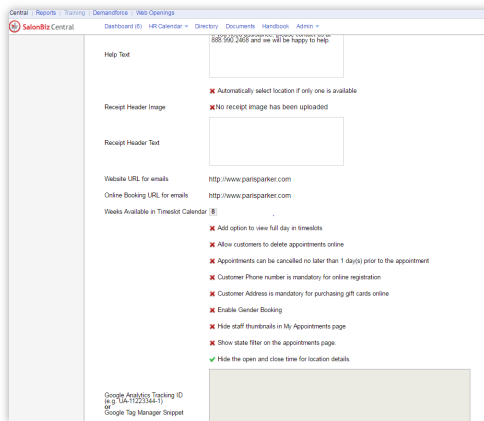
Central | Reports | Training | Demandforce | Web Openings

SalonBiz Central

Dashboard (6) HR Calendar ▾ Directory Documents Handbook Admin ▾

Help Text

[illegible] assistance, please contact us at 888.990.2468 and we will be happy to help.

✖ Automatically select location if only one is available

Receipt Header Image

✖ No receipt image has been uploaded

Receipt Header Text

Website URL for emails http://www.parisparker.com

Online Booking URL for emails http://www.parisparker.com

Weeks Available in Timeslot Calendar 8

✖ Add option to view full day in timeslots

✖ Allow customers to delete appointments online

✖ Appointments can be cancelled no later than 1 day(s) prior to the appointment

✖ Customer Phone number is mandatory for online registration

✖ Customer Address is mandatory for purchasing gift cards online

✖ Enable Gender Booking

✖ Hide staff thumbnails in My Appointments page

✖ Show state filter on the appointments page.

✔ Hide the open and close time for location details.

Google Analytics Tracking ID (e.g. 'UA-11223344-1')
or
Google Tag Manager Snippet